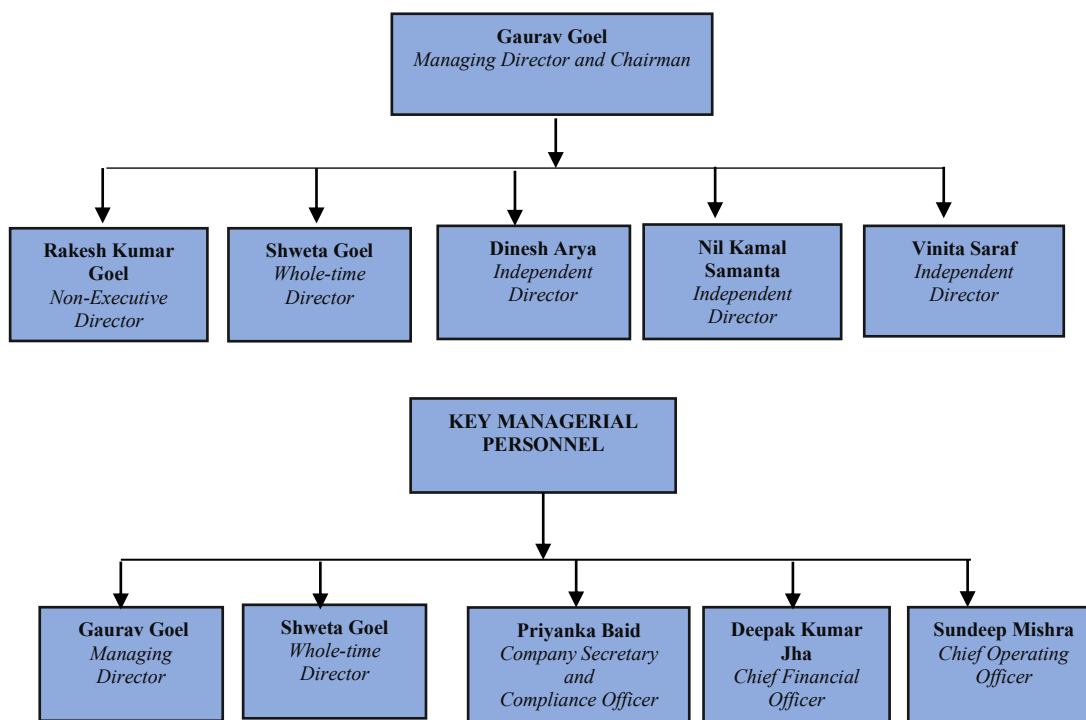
Gaurav Goel
Managing Director and Chairman

Rakesh Kumar Goel
Non-Executive Director

Shweta Goel
Whole-time Director

Dinesh Arya
Independent Director

Nil Kamal Samanta
Independent Director

Vinita Saraf
Independent Director

KEY MANAGERIAL PERSONNEL

Gaurav Goel
Managing Director

Shweta Goel
Whole-time Director

Priyanka Baid
Company Secretary and Compliance Officer

Deepak Kumar Jha
Chief Financial Officer

Sundeep Mishra
Chief Operating Officer